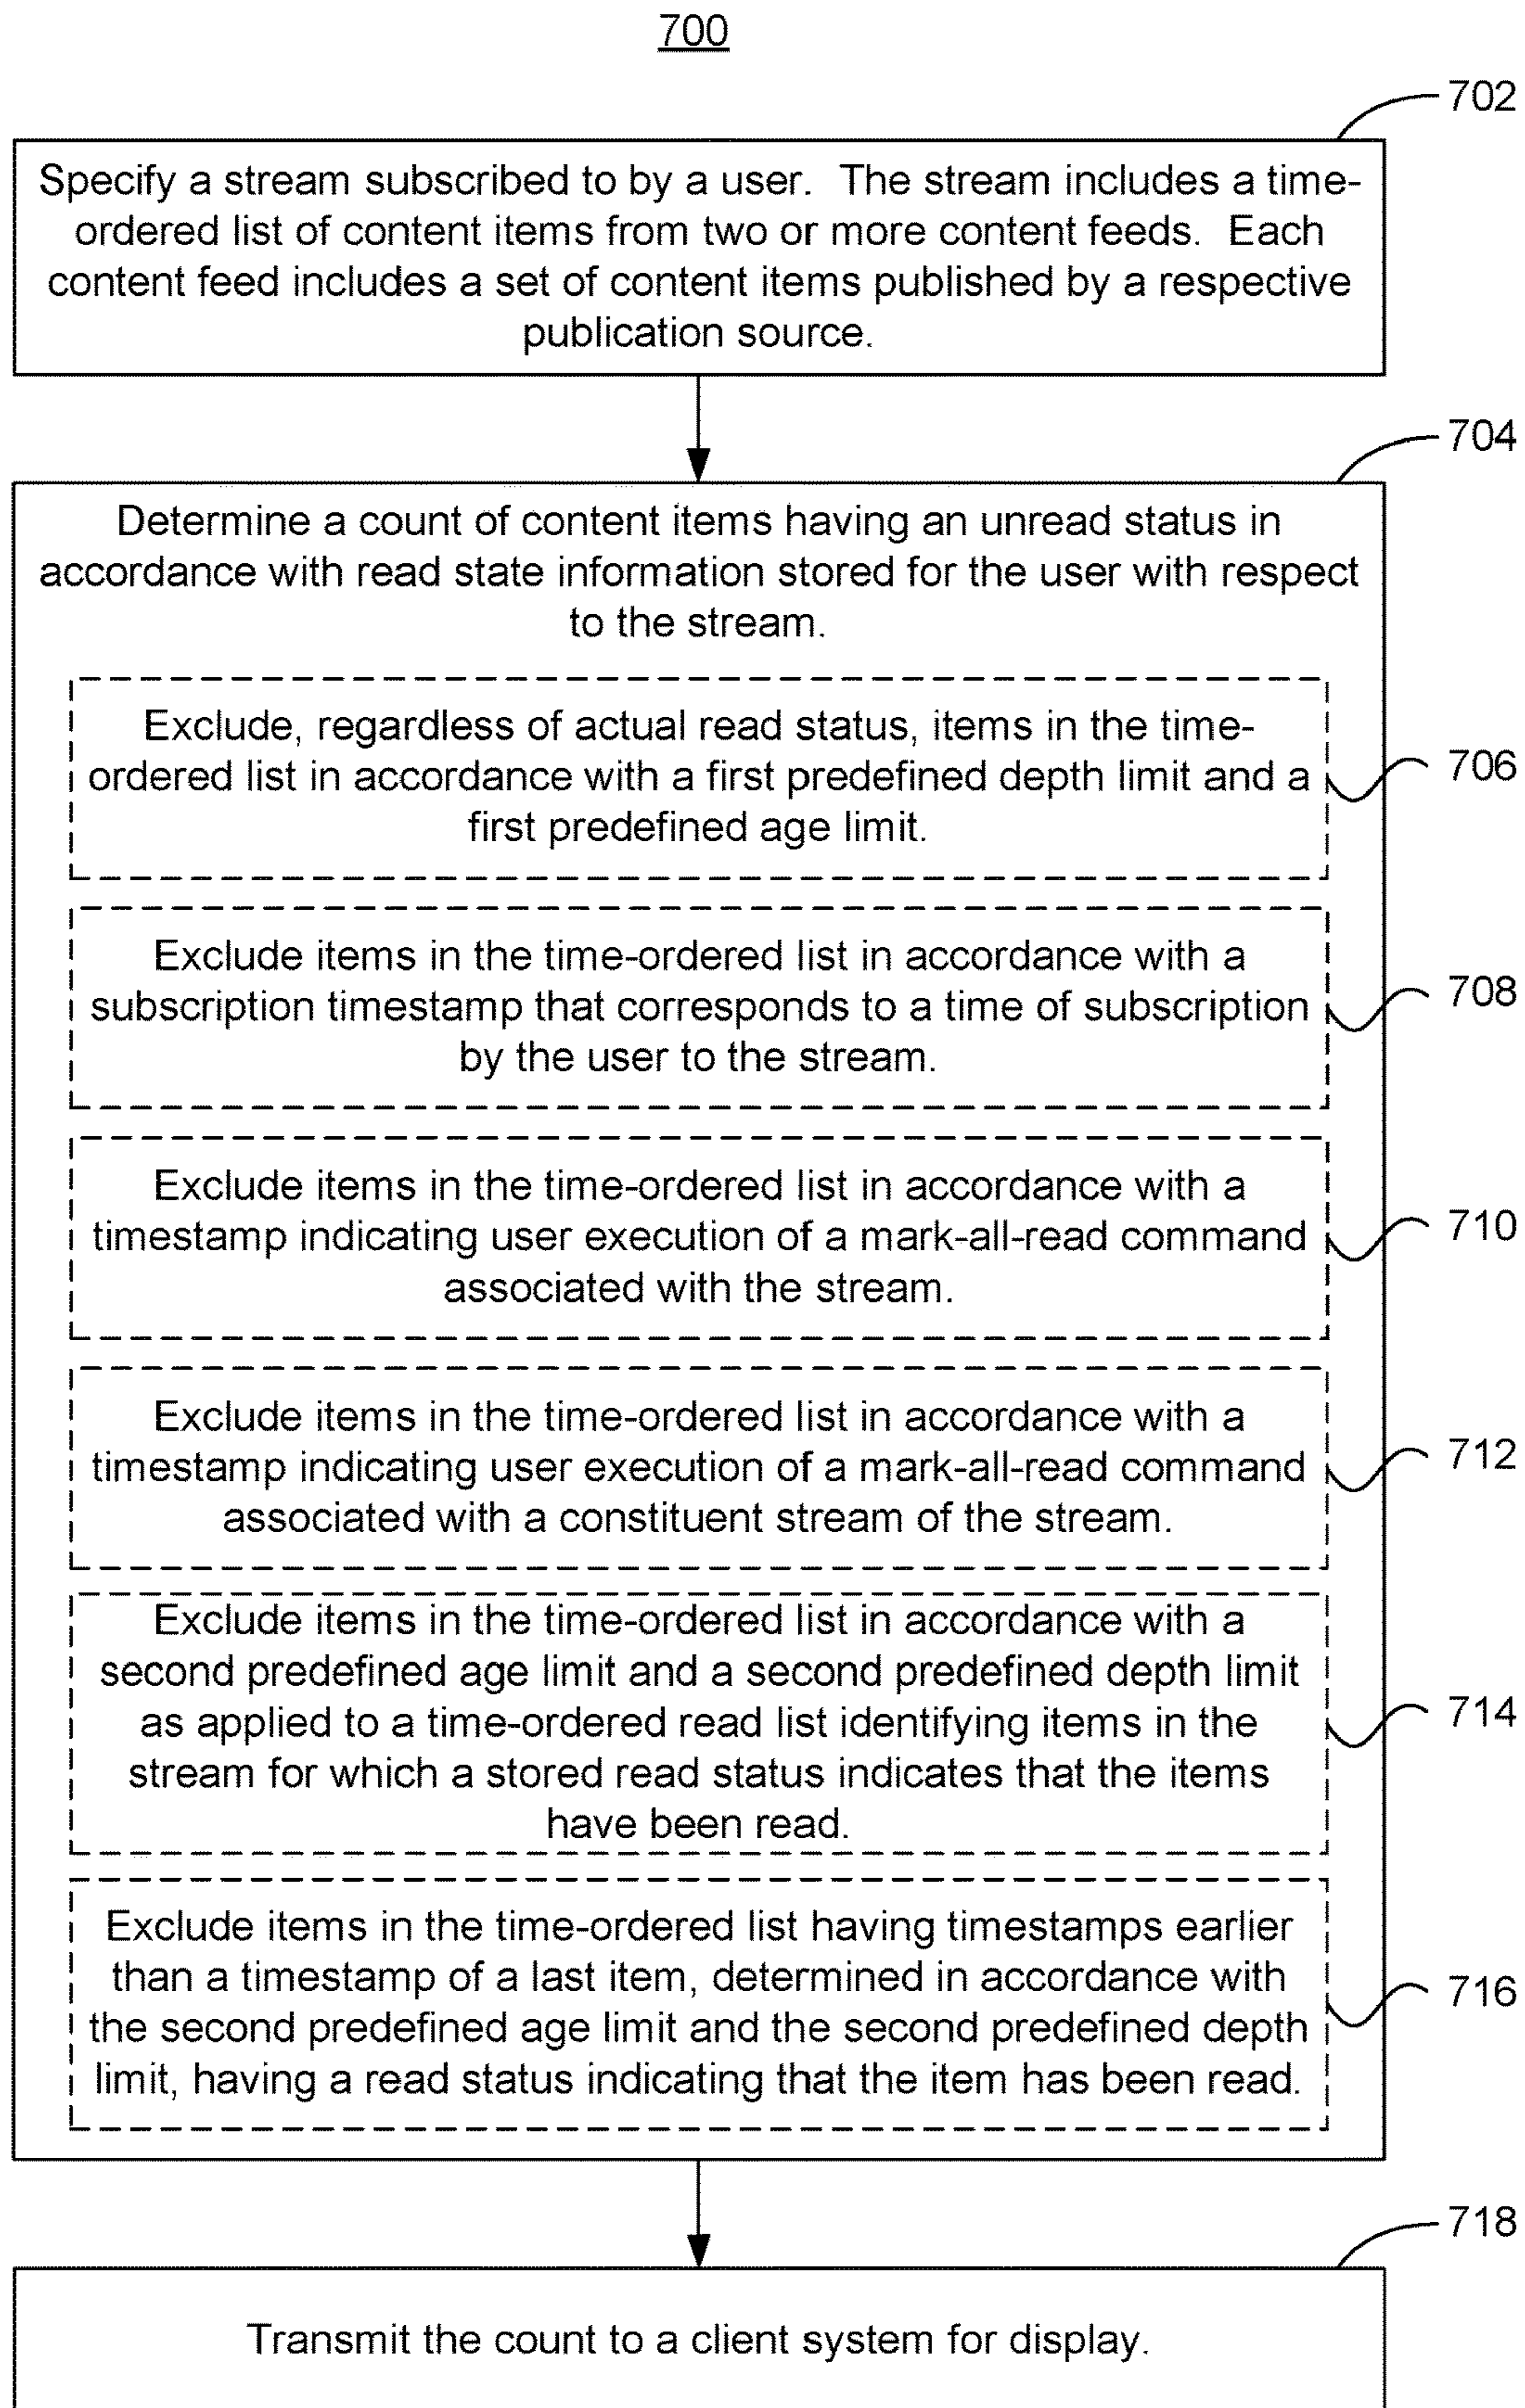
700

702

Specify a stream subscribed to by a user. The stream includes a time-ordered list of content items from two or more content feeds. Each content feed includes a set of content items published by a respective publication source.

704

Determine a count of content items having an unread status in accordance with read state information stored for the user with respect to the stream.

Exclude, regardless of actual read status, items in the time-ordered list in accordance with a first predefined depth limit and a first predefined age limit.

706

Exclude items in the time-ordered list in accordance with a subscription timestamp that corresponds to a time of subscription by the user to the stream.

708

Exclude items in the time-ordered list in accordance with a timestamp indicating user execution of a mark-all-read command associated with the stream.

710

Exclude items in the time-ordered list in accordance with a timestamp indicating user execution of a mark-all-read command associated with a constituent stream of the stream.

712

Exclude items in the time-ordered list in accordance with a second predefined age limit and a second predefined depth limit as applied to a time-ordered read list identifying items in the stream for which a stored read status indicates that the items have been read.

714

Exclude items in the time-ordered list having timestamps earlier than a timestamp of a last item, determined in accordance with the second predefined age limit and the second predefined depth limit, having a read status indicating that the item has been read.

716

718

Transmit the count to a client system for display.